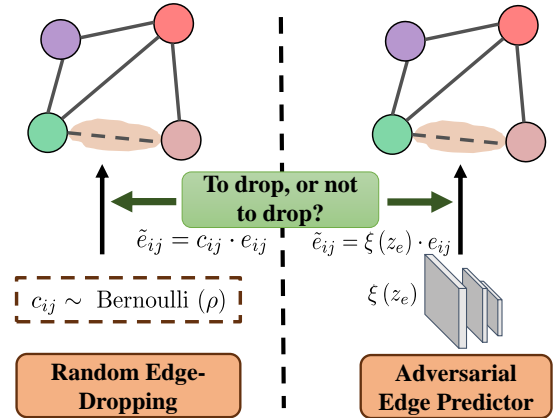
To drop, or not to drop?

$\tilde{e}_{ij} = c_{ij} \cdot e_{ij}$

$c_{ij} \sim$ Bernoulli $(\rho)$

Random Edge-Dropping

$\tilde{e}_{ij} = \xi(z_e) \cdot e_{ij}$

$\xi(z_e)$

Adversarial Edge Predictor